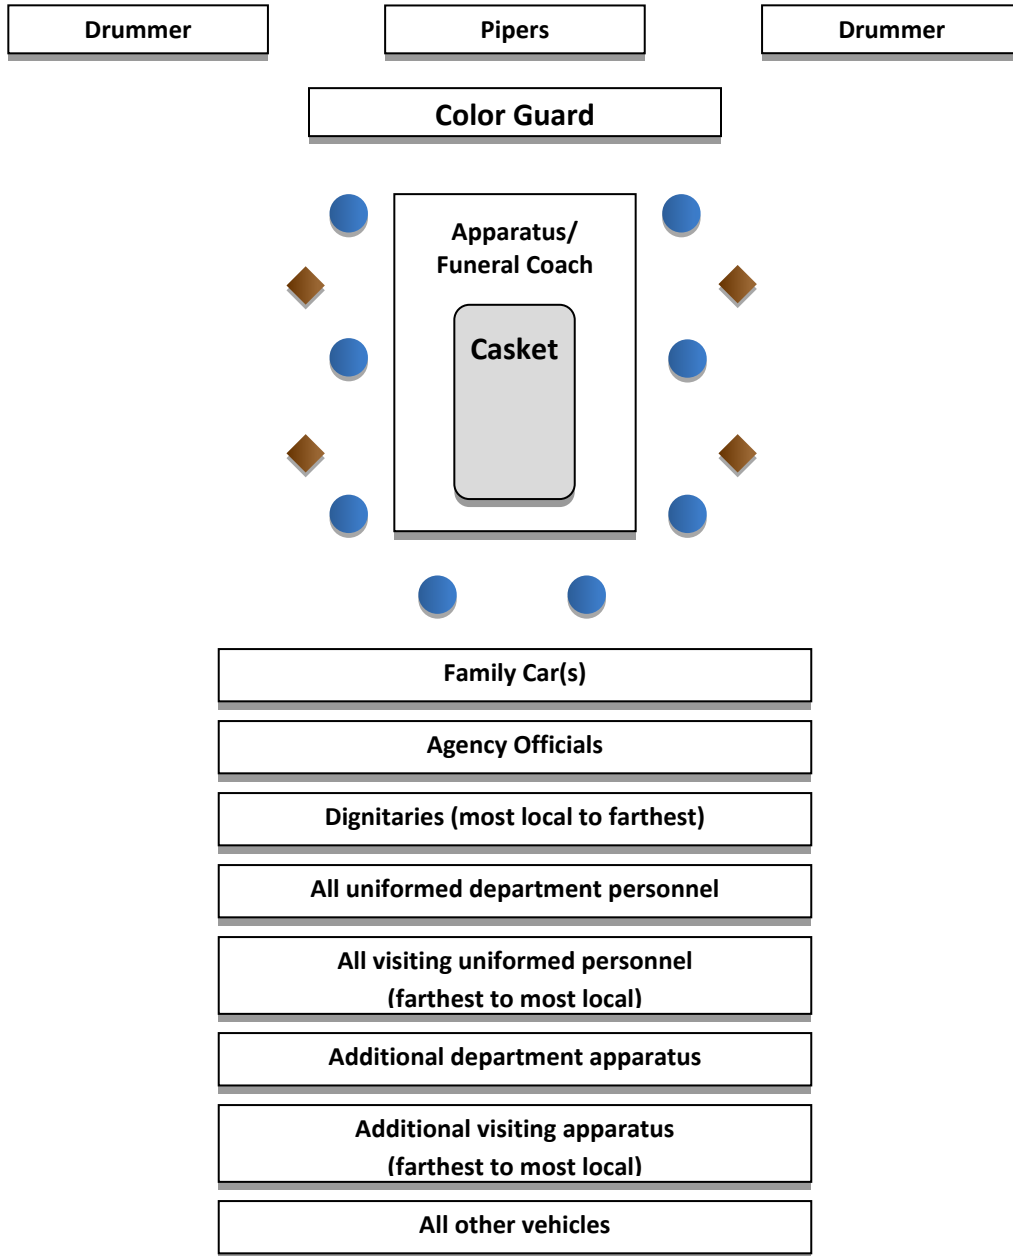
Drummer

Pipers

Drummer

Color Guard

Apparatus/ Funeral Coach

Casket

Family Car(s)

Agency Officials

Dignitaries (most local to farthest)

All uniformed department personnel

All visiting uniformed personnel (farthest to most local)

Additional department apparatus

Additional visiting apparatus (farthest to most local)

All other vehicles